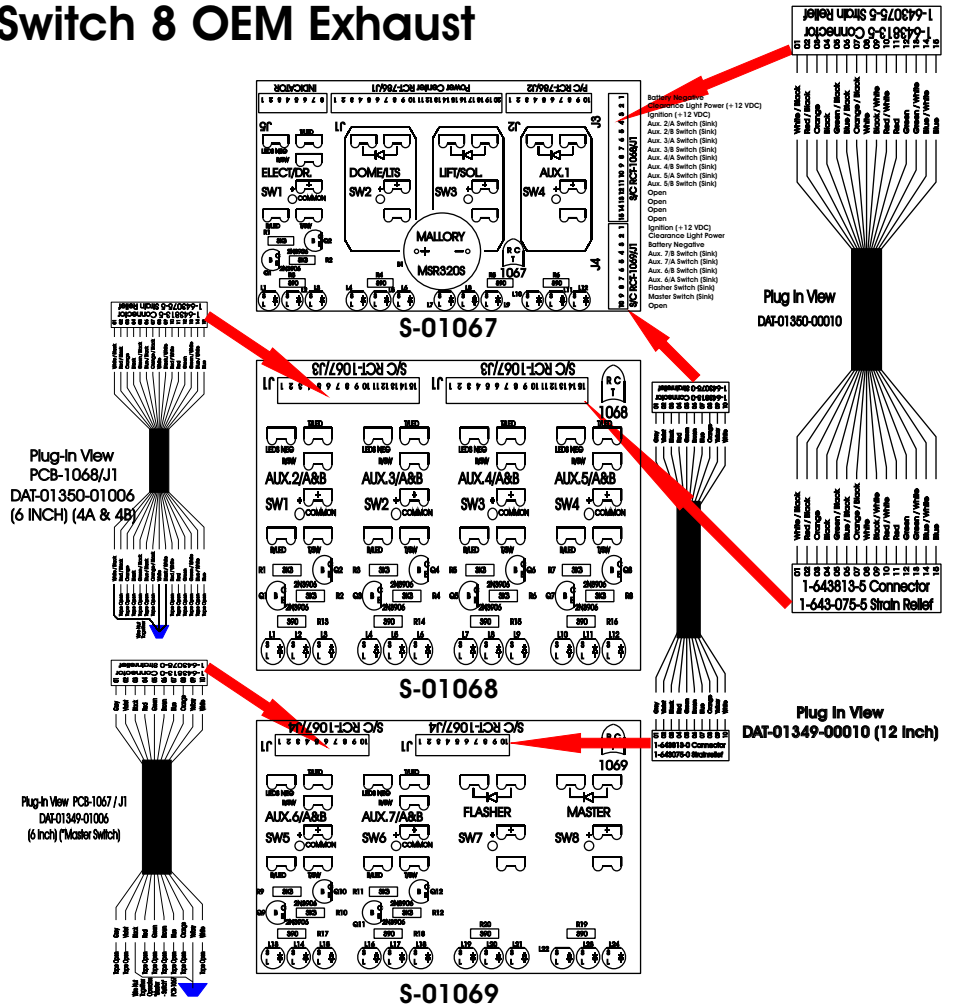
Switch 8 OEM Exhaust

1-643813-5 Connector
1-643075-5 Strain Relief

01 02 03 04 05 06 07 08 09 10 11 12 13 14 15

White / Black
Red / Black
Orange
Black
Green / Black
Blue / Black
Orange / Black
White
Black / White
Red / White
Red
Green
Green / White
Blue / White
Blue

Battery Negative
Clearance Light Power (+12 VDC)
Ignition (+12 VDC)
Aux. 2/A Switch (Sink)
Aux. 2/B Switch (Sink)
Aux. 3/A Switch (Sink)
Aux. 3/B Switch (Sink)
Aux. 4/A Switch (Sink)
Aux. 4/B Switch (Sink)
Aux. 5/A Switch (Sink)
Aux. 5/B Switch (Sink)
Open
Open
Open
Open
Ignition (+12 VDC)
Clearance Light Power
Battery Negative
Aux. 7/B Switch (Sink)
Aux. 7/A Switch (Sink)
Aux. 6/B Switch (Sink)
Aux. 6/A Switch (Sink)
Flasher Switch (Sink)
Master Switch (Sink)
Open

INDICATOR
Power Center RCT-766/J1
P/C RCT-766/J2
J5 J1 J2 J3
ELECT/DR. DOME/LTS LIFT/SOL. AUX.1
SW1 SW2 SW3 SW4
COMMON
MALLORY
MSR320S
RCT 1067
J4
S/C RCT-1068/J1
S/C RCT-1069/J1
S-01067

Plug In View
DAT-01350-00010

1-643813-5 Connector
1-643075-5 Strain Relief

Plug-In View
PCB-1068/J1
DAT-01350-01006
(6 INCH) (4A & 4B)

S/C RCT-1067/J3
S/C RCT-1067/J3
J1 J1
RCT 1068
AUX.2/A&B AUX.3/A&B AUX.4/A&B AUX.5/A&B
SW1 SW2 SW3 SW4
COMMON
S-01068

01 02 03 04 05 06 07 08 09 10 11 12 13 14 15
White / Black
Red / Black
Orange
Black
Green / Black
Blue / Black
Orange / Black
White
Black / White
Red / White
Red
Green
Green / White
Blue / White
Blue
1-643813-5 Connector
1-643-075-5 Strain Relief

Plug In View
DAT-01349-00010 (12 Inch)

1-643813-0 Connector
1-643075-0 Strainrelief

Plug-In View PCB-1067 / J1
DAT-01349-01006
(6 Inch) (*Master Switch)

S/C RCT-1067/J4
S/C RCT-1067/J4
J1 J1
RCT 1069
AUX.6/A&B AUX.7/A&B FLASHER MASTER
SW5 SW6 SW7 SW8
COMMON
S-01069